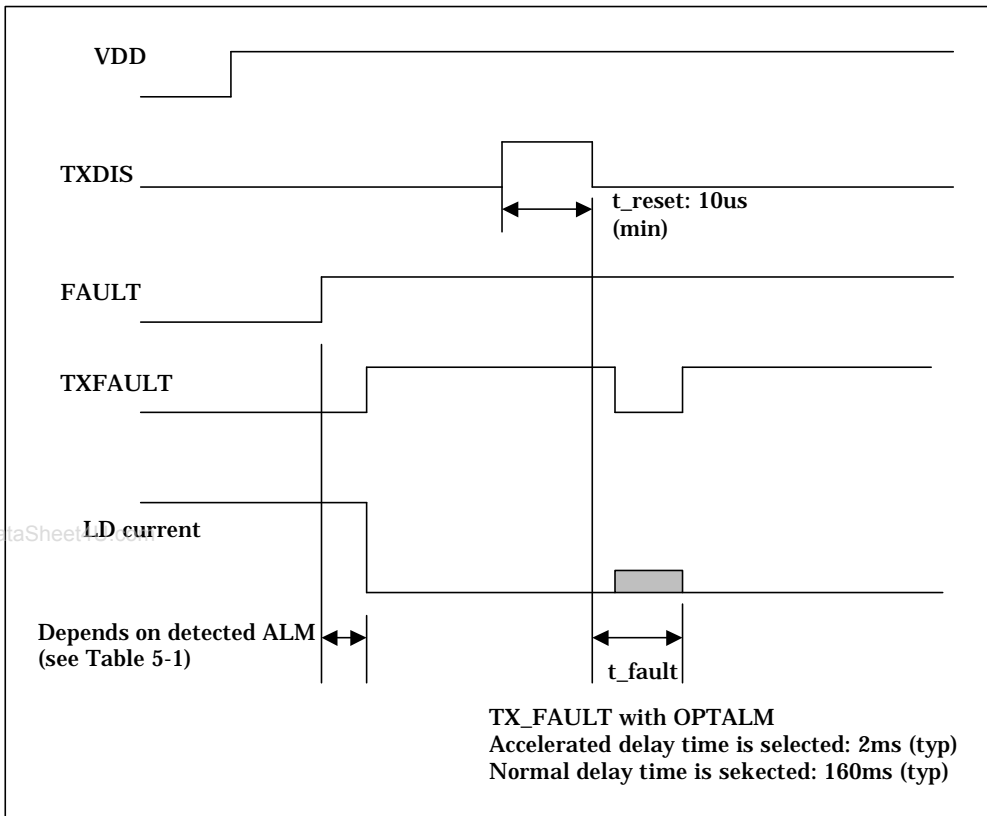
VDD

TXDIS

t_reset: 10us (min)

FAULT

TXFAULT

LD current

ataSheet4U.com

Depends on detected ALM (see Table 5-1)

t_fault

TX_FAULT with OPTALM
Accelerated delay time is selected: 2ms (typ)
Normal delay time is sekected: 160ms (typ)